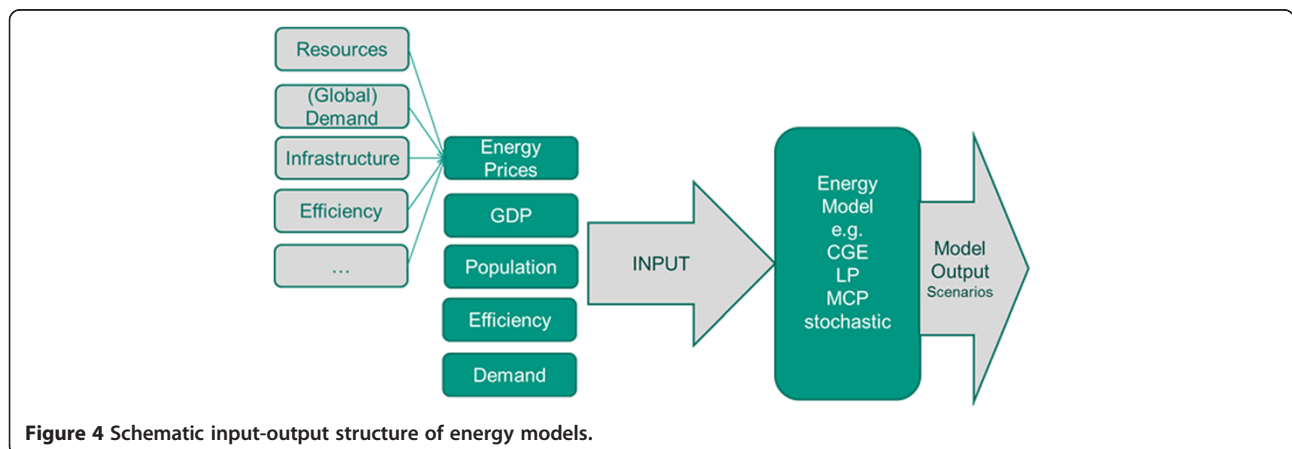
Resources

(Global) Demand

Infrastructure

Efficiency

...

Energy Prices

GDP

Population

Efficiency

Demand

INPUT

Energy Model e.g. CGE LP MCP stochastic

Model Output Scenarios

Figure 4 Schematic input-output structure of energy models.